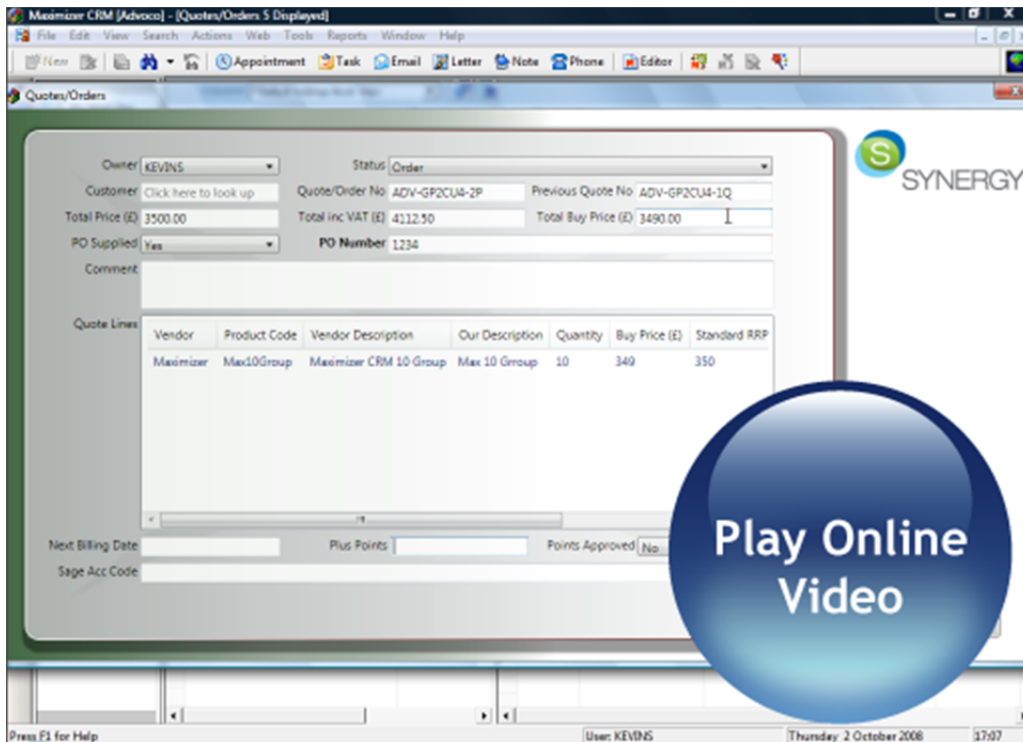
Maximizer CRM [Advoco] - [Quotes/Orders 5 Displayed]

File Edit View Search Actions Web Tools Reports Window Help

New Appointment Task Email Letter Note Phone Editor

Quotes/Orders

S SYNERGY

Owner KEVINS
Status Order
Customer Click here to look up
Quote/Order No ADV-GP2CU4-2P
Previous Quote No ADV-GP2CU4-1Q
Total Price (£) 3500.00
Total inc VAT (£) 4112.50
Total Buy Price (£) 3490.00
PO Supplied Yes
PO Number 1234
Comment

Quote Lines

| Vendor | Product Code | Vendor Description | Our Description | Quantity | Buy Price (£) | Standard RRP |
|---|---|---|---|---|---|---|
| Maximizer | Max10Group | Maximizer CRM 10 Group | Max 10 Grroup | 10 | 349 | 350 |

Next Billing Date
Plus Points
Points Approved No
Sage Acc Code

Play Online Video

Press F1 for Help
User: KEVINS
Thursday 2 October 2008
17:07